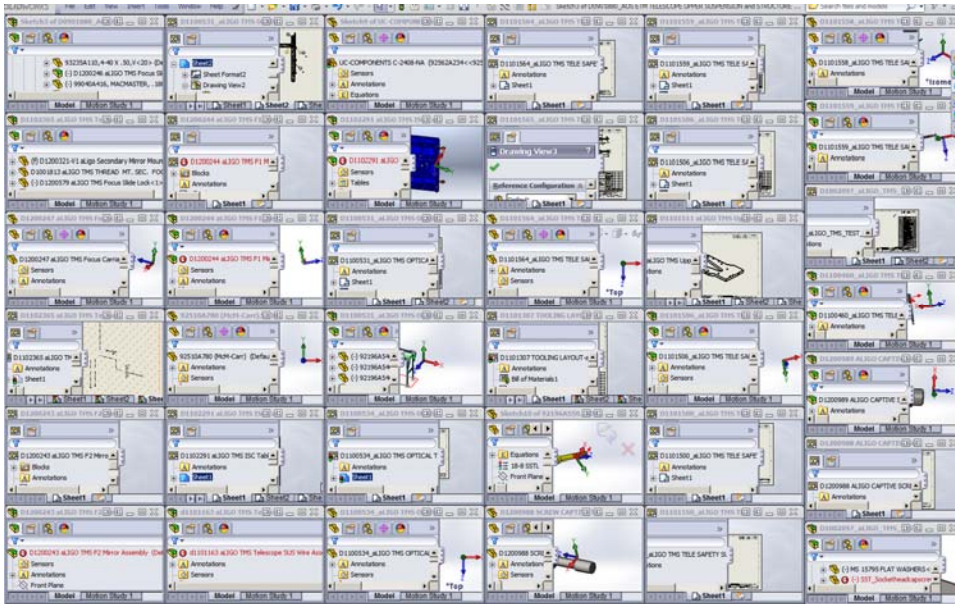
File Edit View Insert Tools Window Help

Sketch3 of D0901080

93235A110, 4-40 X .50, V<20> (De
(-) D1200246 aLIGO TMS Focus Sl
(-) 99040A416, MACMASTER, .18

Model Motion Study 1

D1100531_aLIGO TMS

Sheet1
Sheet Format1
Drawing View2

Sheet1 Sheet2 She

Sketch8 of UC-COMPONENT

UC-COMPONENTS C-2408-NA (92562A234<92
Sensors
Annotations
Equations

Model Motion Study 1

D1101564_aLIGO TMS TELE SAFE
Annotations
Sheet1

Sheet1

D1101559_aLIGO TMS TELE S

D1101558_aLIGO TMS TELE SA
Annotations
Sheet1

*Isome

Sheet1

(f) D1200321-V1 aLigo Secondary Mirror Moun
D1001813 aLIGO TMS THREAD MT. SEC. FOC
(-) D1200579 aLIGO TMS Focus Slide Lock<1>

Model Motion Study 1

D1200244 aLIGO TMS P1 M
Blocks
Annotations

Sheet1

D1100291 aLIGO
Sensors
Tables

Drawing View1

Reference Configuration

D1101506_aLIGO TMS TELE S
Annotations
Sheet1

D1101559_aLIGO TMS TELE SA
Annotations
Sheet1

aLIGO_TMS_TEST

Sheet1 Sheet2

D1200247 aLIGO TMS Focus Carria
Sensors
Annotations

Model Motion Study 1

D1200244 aLIGO TMS P1 Mi
Sensors
Annotations

Model Motion Study 1

D1100531_aLIGO TMS OPTICA
Annotations
Sheet1

Sheet1 Sheet2

D1101564_aLIGO TMS TELE SA
Annotations
Sensors

*Top

Model Motion Study 1

aLIGO TMS Upp
tions
tions

Sheet1 Sheet2 She

D1100460_aLIGO TMS TELE
Annotations

Model Motion Study 1

D1102365 aLIGO TM
Annotations
Sheet1

Sheet1 Sheet2 Sh

92510A780 (MxM-Carr) (Defau
Annotations
Sensors

Model Motion Study 1

(-) 92196A54
(-) 92196A54
(-) 92196A54

Model Motion Study 1

D1101307 TOOLING LAYOUT
Annotations
Bill of Materials1

Sheet1 Sheet2 She

D1101506_aLIGO TMS TELE S
Annotations
Sensors

Model Motion Study 1

D1200989 aLIGO CAPTIVE

Model Motion Study 1

D1200243 aLIGO TMS P2 Mirro
Blocks
Annotations

Sheet1

D1102291 aLIGO TMS ISC Tabl
Annotations
Sheet1

Sheet1 Sheet2 Sha

D1100534_aLIGO TMS OPTICAL T
Annotations
Sheet1

Sheet1

Equations
18-8 SSTL
Front Plane

Model Motion Study 1

D1101500_aLIGO TMS TELE SAFE
Annotations
Sheet1

Sheet1

D1200988 aLIGO CAPTIVE SCR

Model Motion Study 1

D1200243 aLIGO TMS P2 Mirror Assembly (Def
Sensors
Annotations
Front Plane

Model Motion Study 1

d1101163 aLIGO TMS Telescope SUS Wire Ass
Annotations
Sensors

Model Motion Study 1

D1100534_aLIGO TMS OPTICAL
Annotations

*Top

Model Motion Study 1

D1200988 SCRE
Annotations

Model Motion Study 1

aLIGO TMS TELE SAFETY SI
Annotations
Sheet1

Sheet1

aLIGO_TMS_
(-) MS 15795 FLAT WASHERS<
(-) SST_Socketheadcapscre

Model Motion Study 1